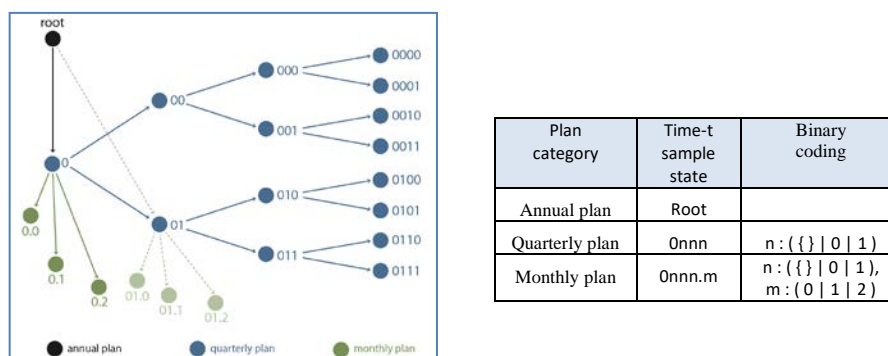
root

0

00

01

000

001

010

011

0000

0001

0010

0011

0100

0101

0110

0111

0.0

0.1

0.2

01.0

01.1

01.2

annual plan

quarterly plan

monthly plan

| Plan category | Time-t sample state | Binary coding |
|---|---|---|
| Annual plan | Root | |
| Quarterly plan | 0nnn | n : ( { } \| 0 \| 1 ) |
| Monthly plan | 0nnn.m | n : ( { } \| 0 \| 1 ), m : ( 0 \| 1 \| 2 ) |